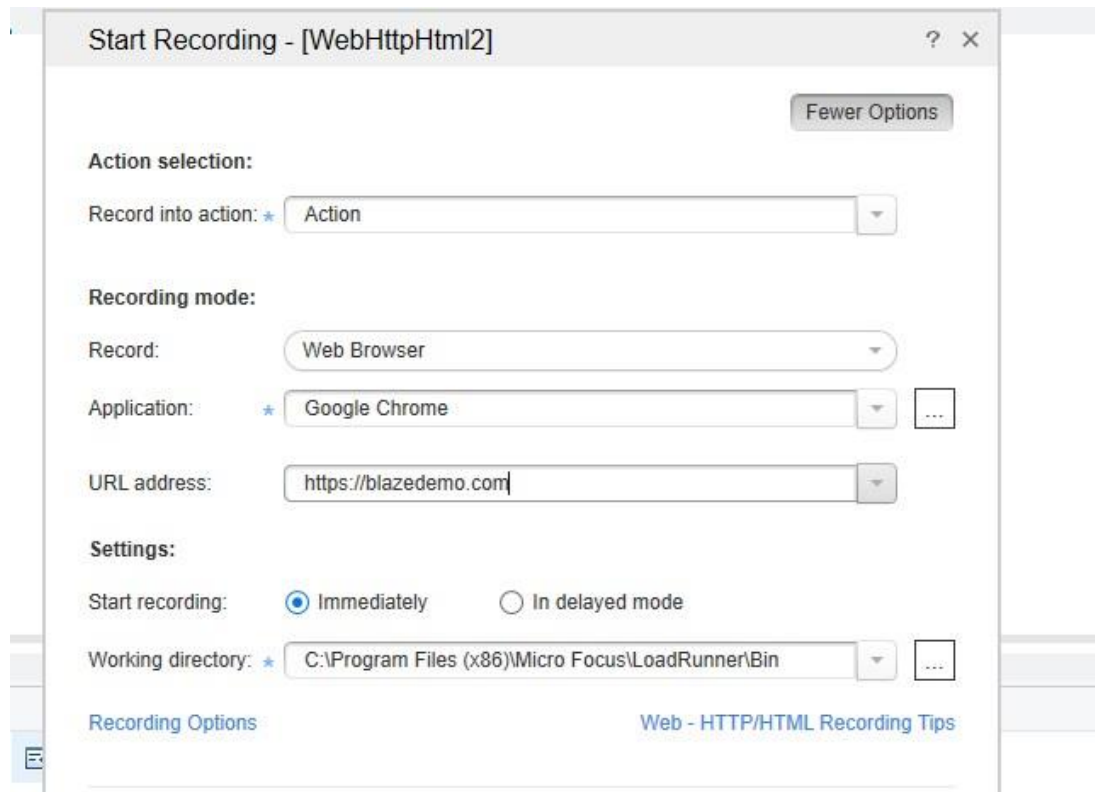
Start Recording - [WebHttpHtml2]

? ×

Fewer Options

Action selection:

Record into action: * Action

Recording mode:

Record: Web Browser

Application: * Google Chrome ...

URL address: https://blazedemo.com

Settings:

Start recording: Immediately In delayed mode

Working directory: * C:\Program Files (x86)\Micro Focus\LoadRunner\Bin ...

Recording Options

Web - HTTP/HTML Recording Tips